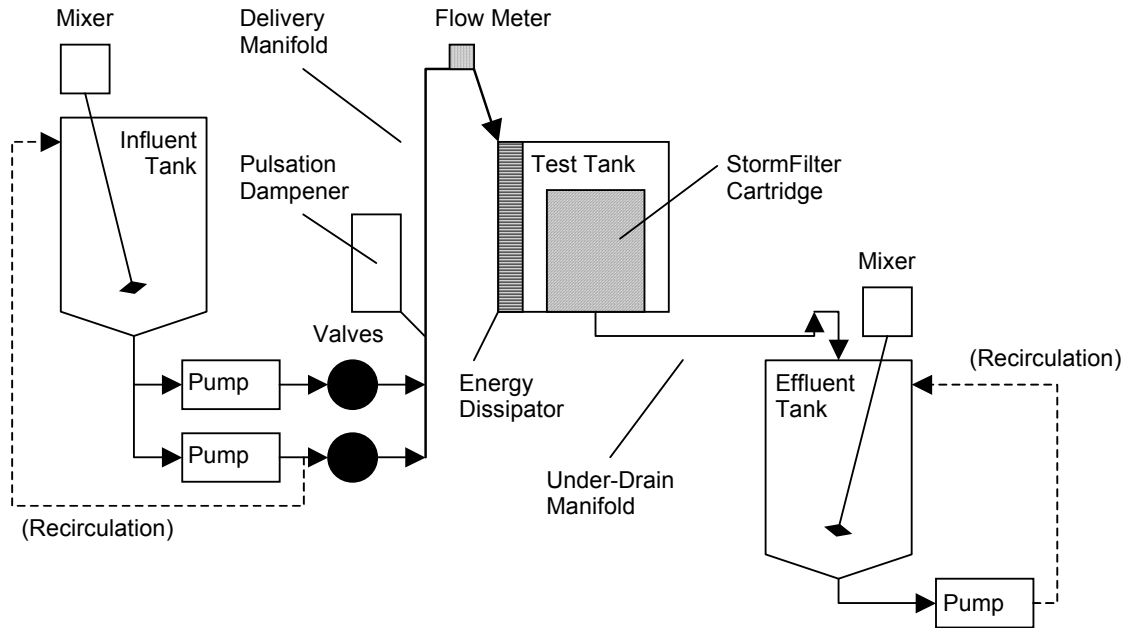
Mixer

Delivery Manifold

Flow Meter

Influent Tank

Test Tank

StormFilter Cartridge

Pulsation Dampener

Mixer

Valves

(Recirculation)

Pump

Energy Dissipator

Effluent Tank

Pump

Under-Drain Manifold

(Recirculation)

Pump